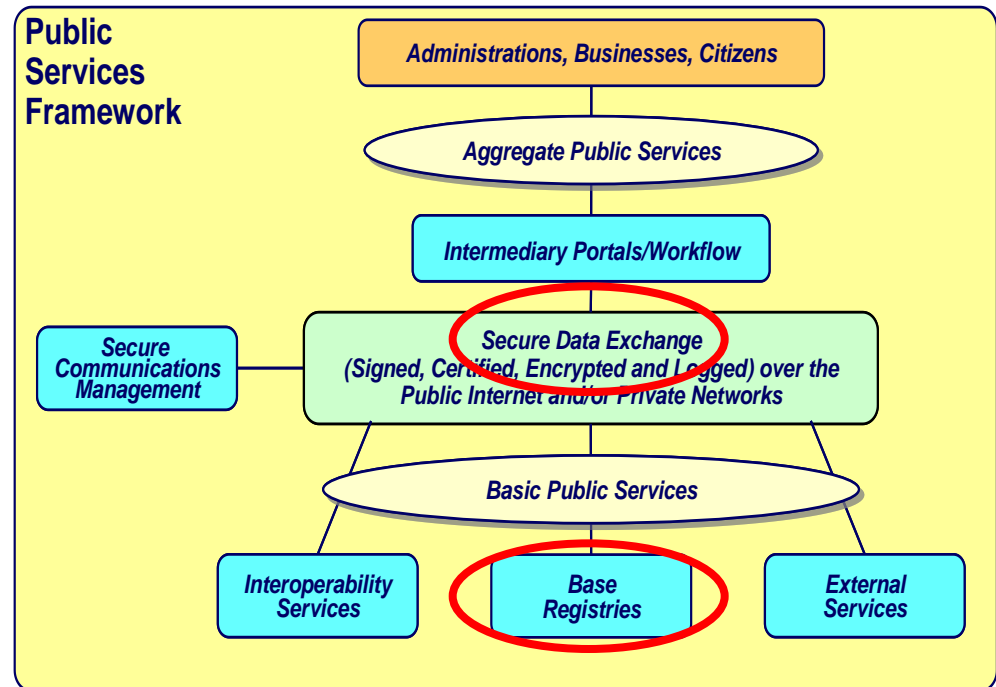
Public Services Framework

Administrations, Businesses, Citizens

Aggregate Public Services

Intermediary Portals/Workflow

Secure Communications Management

Secure Data Exchange (Signed, Certified, Encrypted and Logged) over the Public Internet and/or Private Networks

Basic Public Services

Interoperability Services

Base Registries

External Services